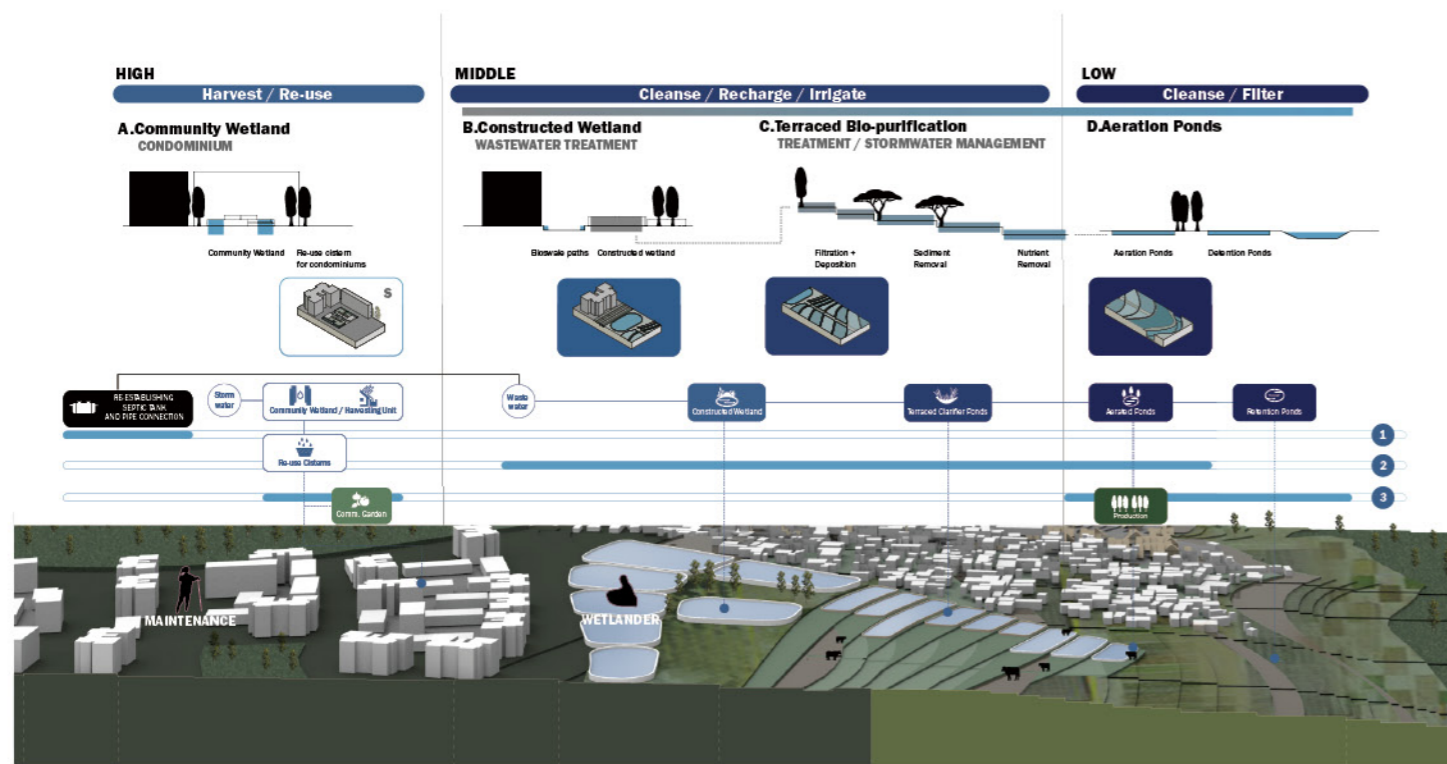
HIGH

Harvest / Re-use

A.Community Wetland
CONDOMINIUM

Community Wetland
Re-use cistern for condominiums

$

MIDDLE

Cleanse / Recharge / Irrigate

B.Constructed Wetland
WASTEWATER TREATMENT

Bioswale paths
Constructed wetland

C.Terraced Bio-purification
TREATMENT / STORMWATER MANAGEMENT

Filtration + Deposition
Sediment Removal
Nutrient Removal

LOW

Cleanse / Filter

D.Aeration Ponds

Aeration Ponds
Detention Ponds

RE-ESTABLISHING SEPTIC TANK AND PIPE CONNECTION

Storm water

Community Wetland / Harvesting Unit

Waste water

Constructed Wetland

Terraced Clarifier Ponds

Aerated Ponds

Retention Ponds

1

Re-use Cisterns

2

3

Comm. Garden

Production

MAINTENANCE

WETLANDER